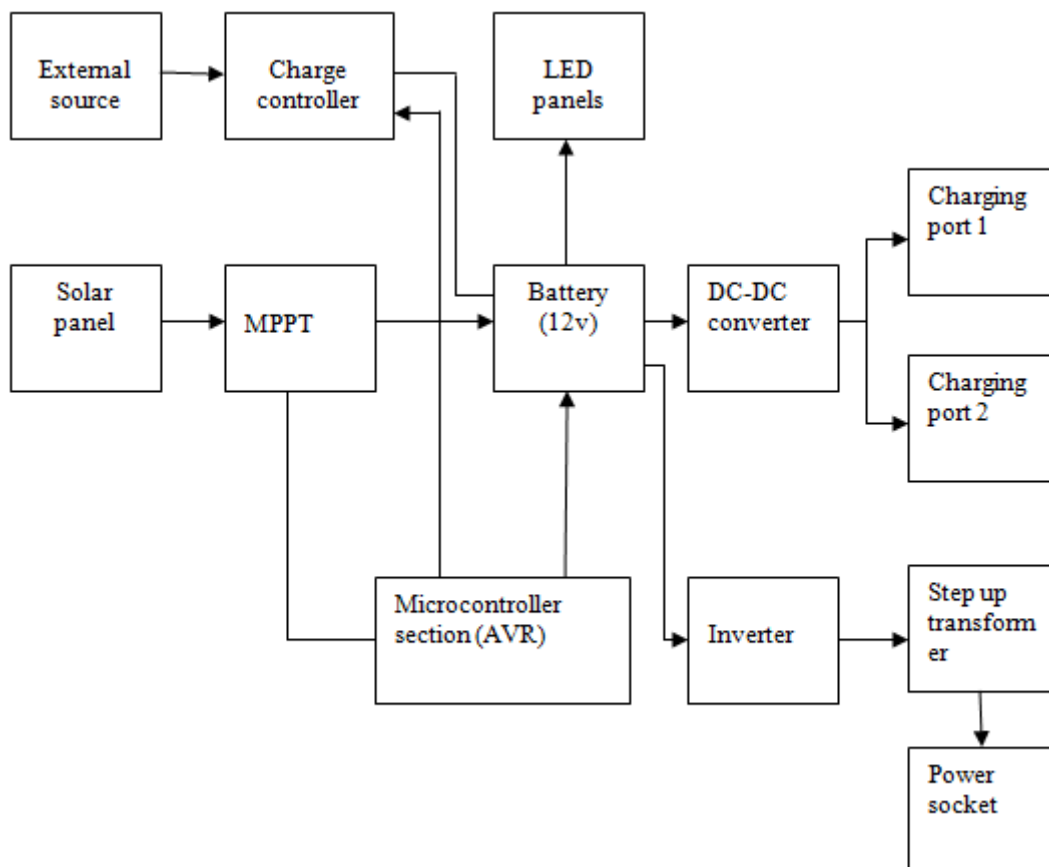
External source

Charge controller

LED panels

Charging port 1

Solar panel

MPPT

Battery (12v)

DC-DC converter

Charging port 2

Microcontroller section (AVR)

Inverter

Step up transform er

Power socket